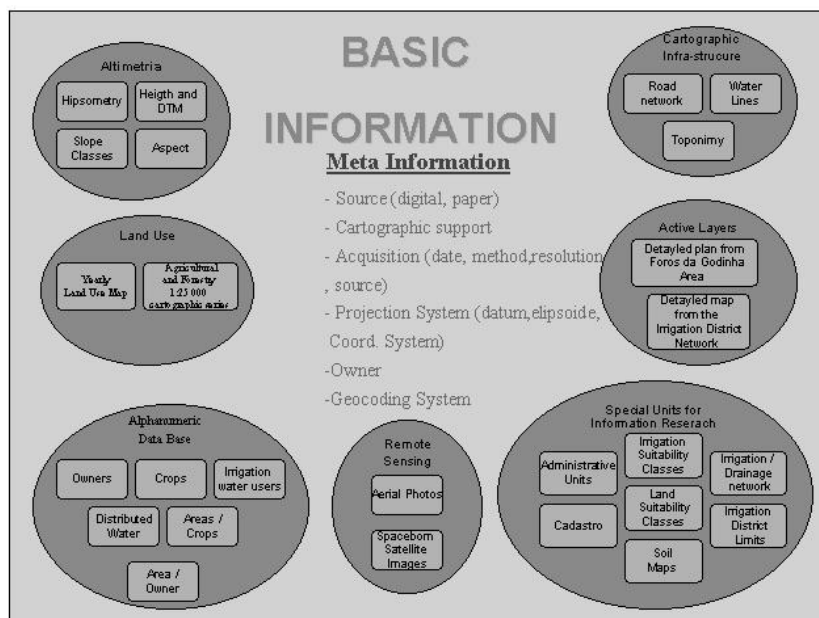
BASIC INFORMATION

Altimetria

Hipsometry

Heigth and DTM

Slope Classes

Aspect

Cartographic Infra-strucure

Road network

Water Lines

Toponimy

Meta Information

- Source (digital, paper)
- Cartographic support
- Acquisition (date, method,resolution, source)
- Projection System (datum,elipsoide, Coord. System)
-Owner
-Geocoding System

Land Use

Yearly Land Use Map

Agricultural and Forestry 1:25 000 cartographic series

Active Layers

Detayled plan from Foros da Godinha Area

Detayled map from the Irrigation District Network

Alphanumeric Data Base

Owners

Crops

Irrigation water users

Distributed Water

Areas / Crops

Area / Owner

Remote Sensing

Aerial Photos

Spaceborn Satellite Images

Special Units for Information Reserach

Administrative Units

Irrigation Suitability Classes

Irrigation / Drainage network

Cadastro

Land Suitability Classes

Irrigation District Limits

Soil Maps